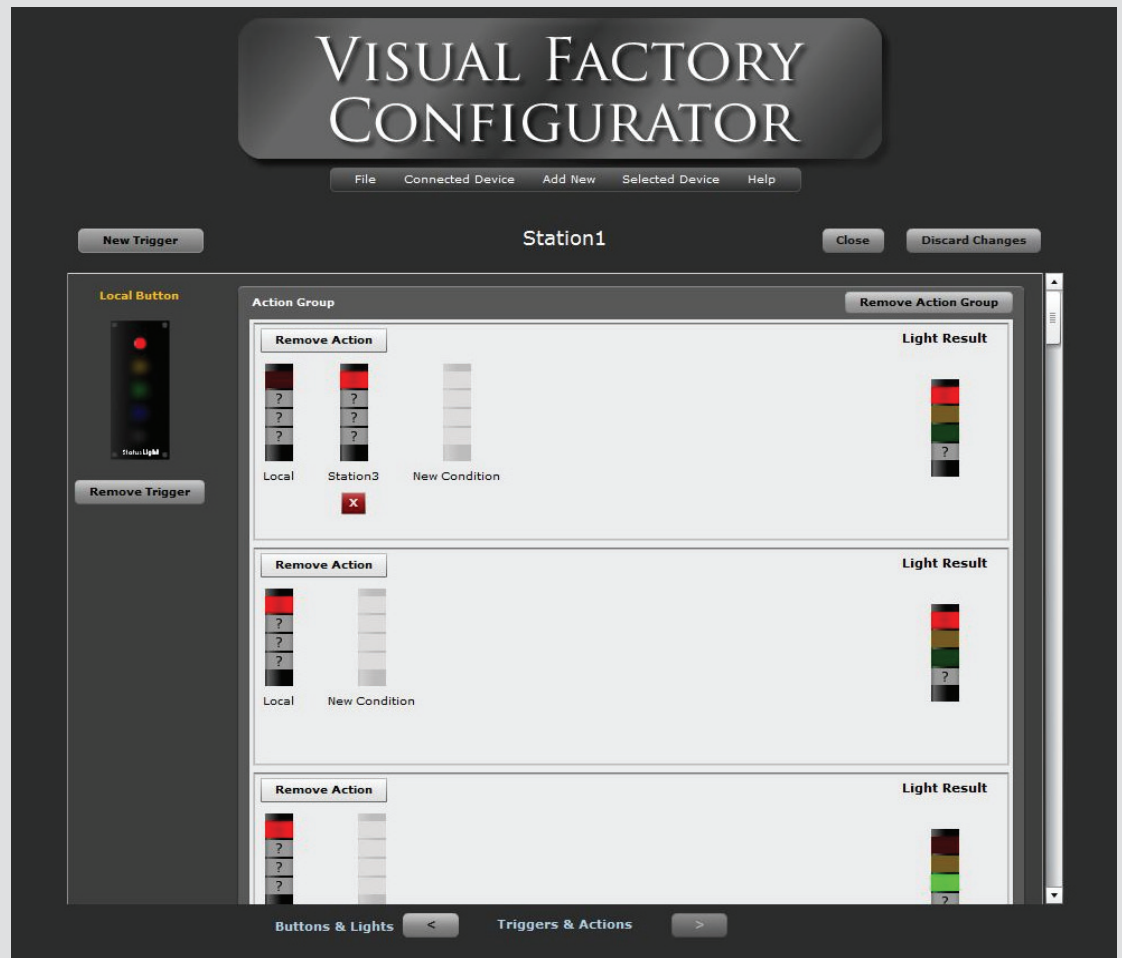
VISUAL FACTORY CONFIGURATOR

File Connected Device Add New Selected Device Help

New Trigger

Station1

Close Discard Changes

Local Button

StatusLight

Remove Trigger

Action Group

Remove Action Group

Remove Action

Light Result

?
?
?

?
?
?

Local Station3 New Condition

x

?

Remove Action

Light Result

?
?
?

Local New Condition

?

Remove Action

Light Result

?
?
?

?

Buttons & Lights < Triggers & Actions >